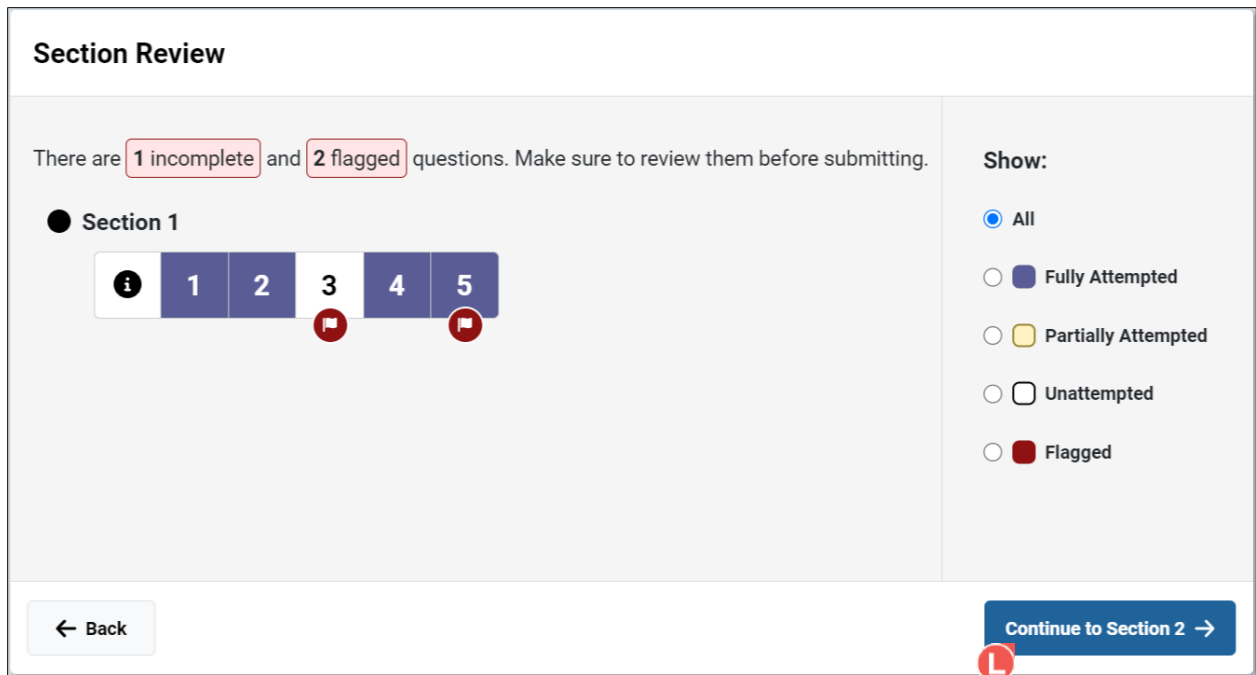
Section Review

There are 1 incomplete and 2 flagged questions. Make sure to review them before submitting.

Section 1

i 1 2 3 4 5

Show:

All

Fully Attempted

Partially Attempted

Unattempted

Flagged

← Back

Continue to Section 2 →

L